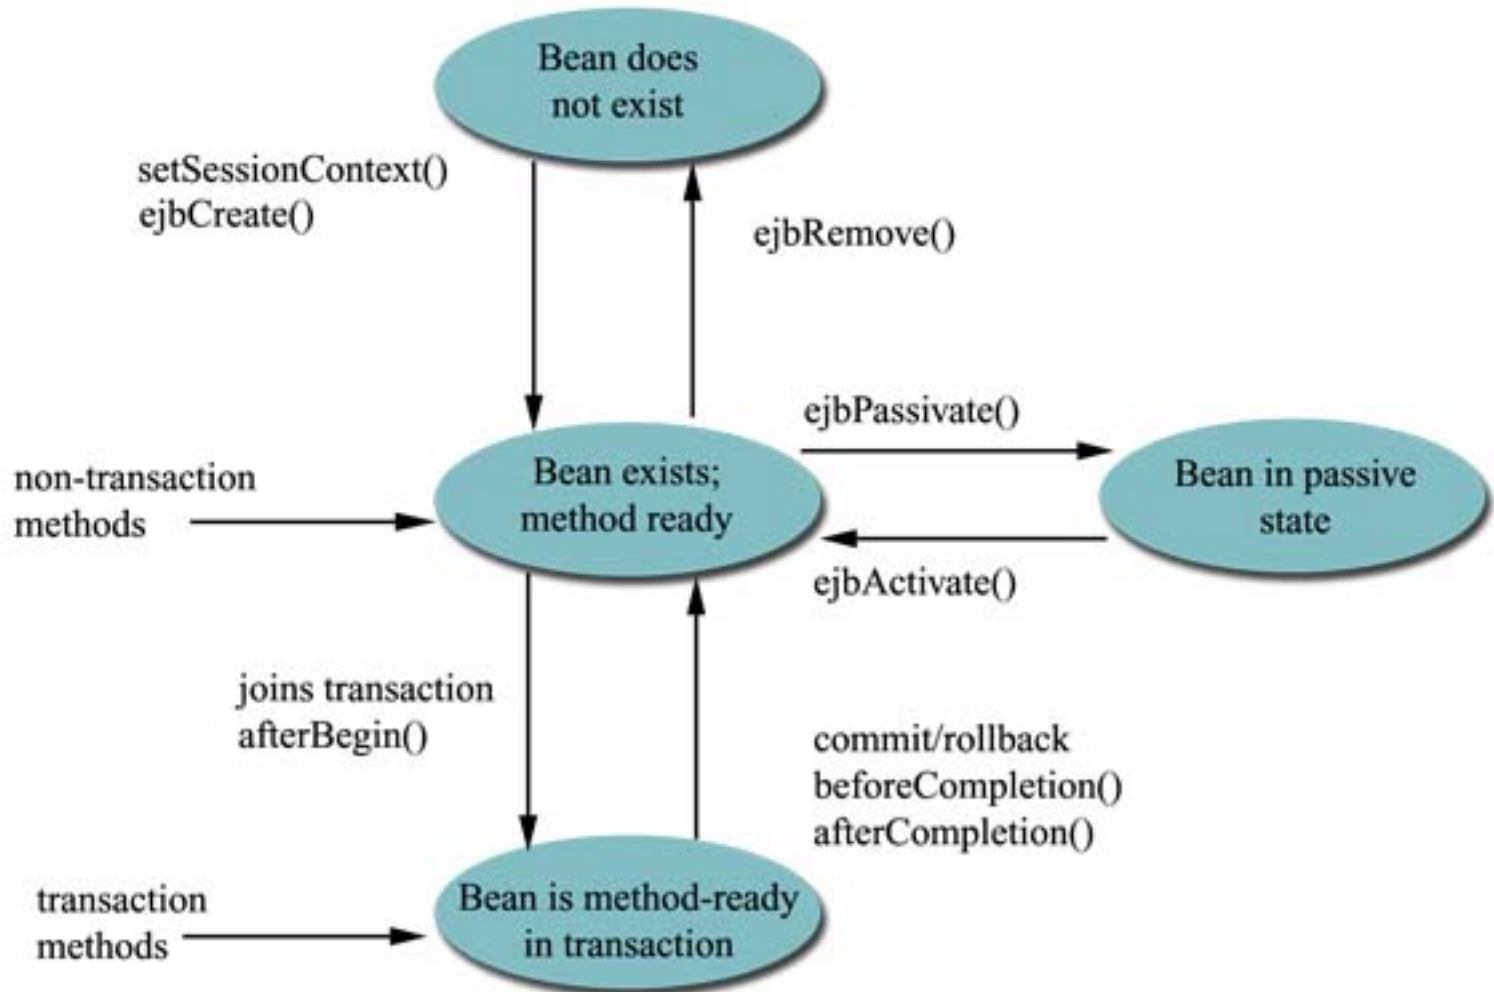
Bean does not exist

setSessionContext()
ejbCreate()

ejbRemove()

ejbPassivate()

non-transaction methods

Bean exists; method ready

Bean in passive state

ejbActivate()

joins transaction
afterBegin()

commit/rollback
beforeCompletion()
afterCompletion()

transaction methods

Bean is method-ready in transaction